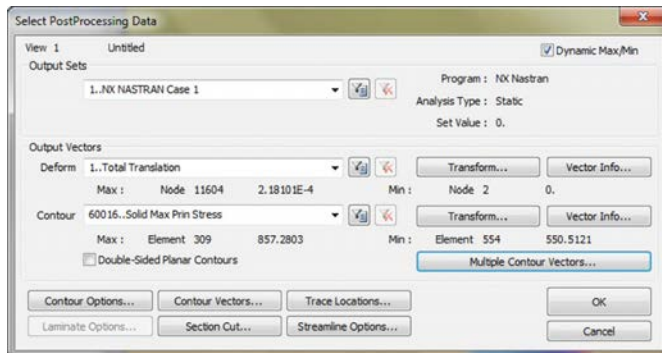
Select PostProcessing Data

View 1 Untitled

Dynamic Max/Min

Output Sets

1..NX NASTRAN Case 1

Program : NX Nastran

Analysis Type : Static

Set Value : 0.

Output Vectors

Deform 1..Total Translation

Transform...

Vector Info...

Max : Node 11604 2.18101E-4

Min : Node 2 0.

Contour 60016..Solid Max Prin Stress

Transform...

Vector Info...

Max : Element 309 857.2803

Min : Element 554 550.5121

Double-Sided Planar Contours

Multiple Contour Vectors...

Contour Options...

Contour Vectors...

Trace Locations...

OK

Laminate Options...

Section Cut...

Streamline Options...

Cancel